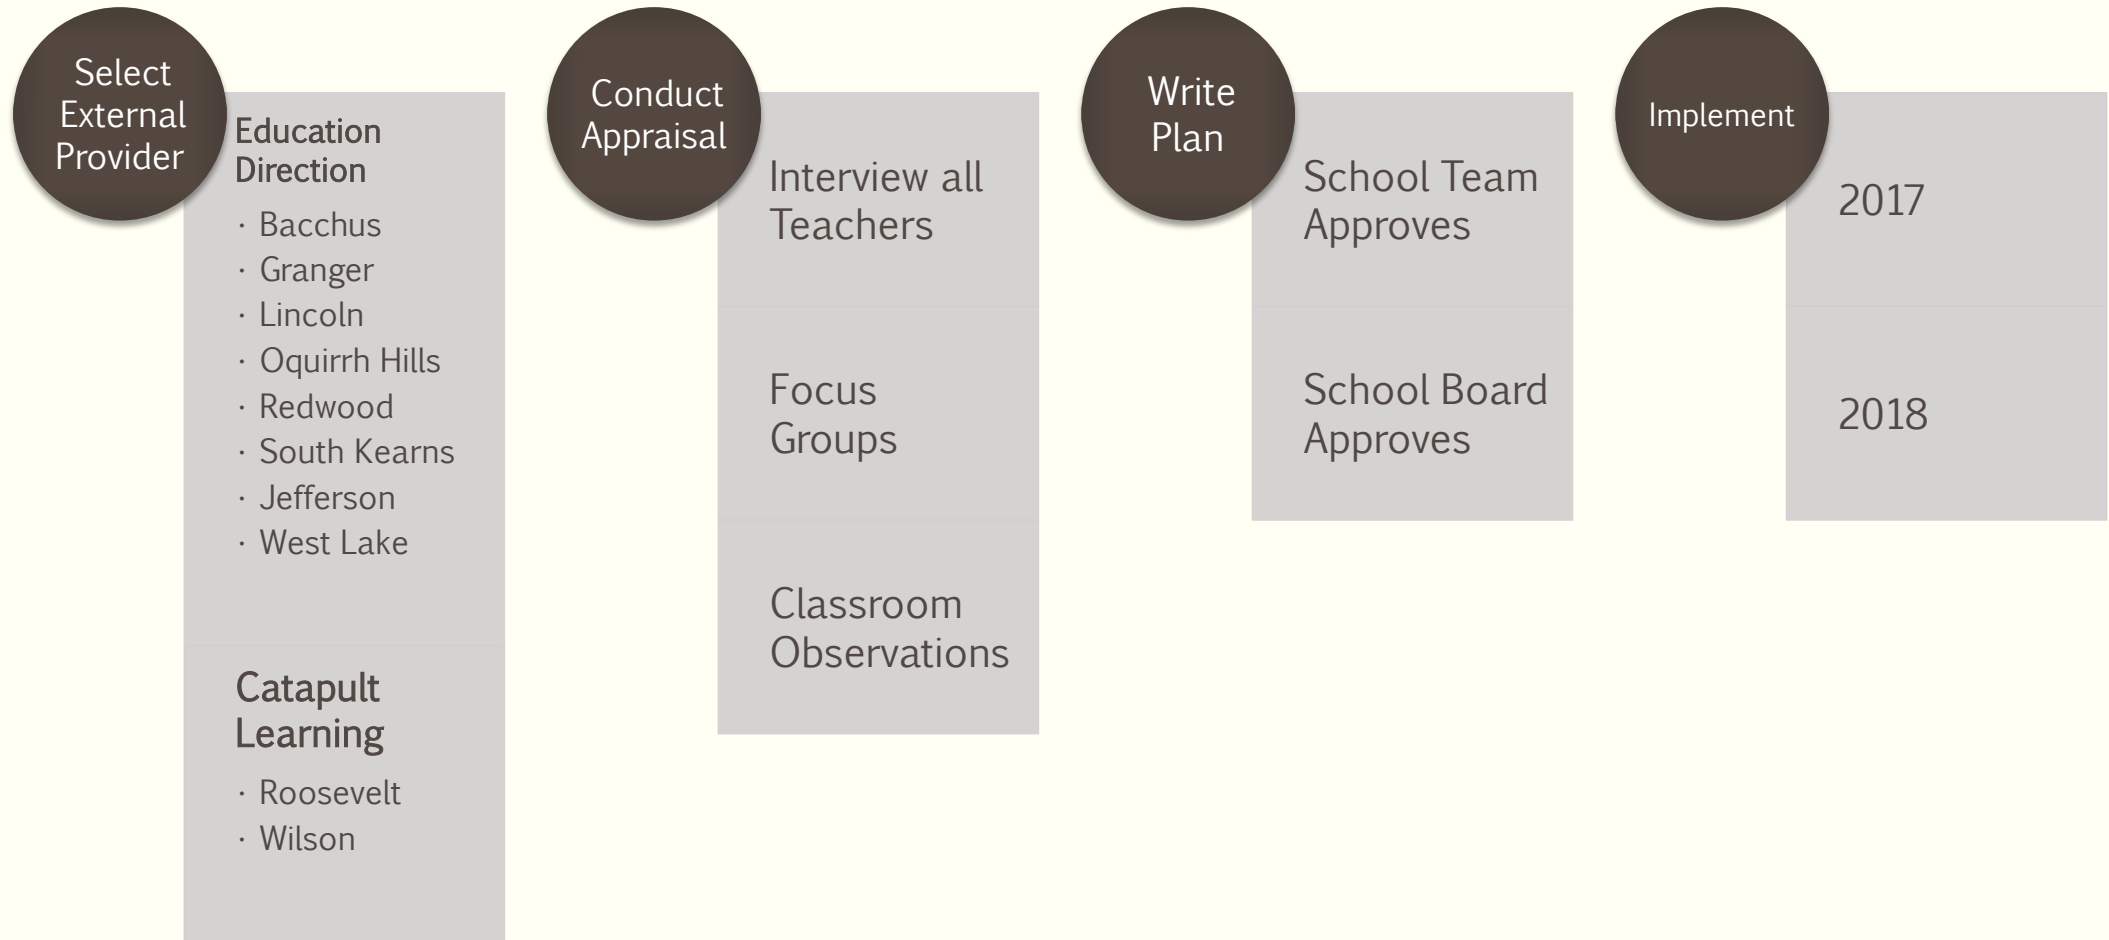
Select External Provider

Education Direction

· Bacchus
· Granger
· Lincoln
· Oquirrh Hills
· Redwood
· South Kearns
· Jefferson
· West Lake

Catapult Learning

· Roosevelt
· Wilson

Conduct Appraisal

Interview all Teachers

Focus Groups

Classroom Observations

Write Plan

School Team Approves

School Board Approves

Implement

2017

2018